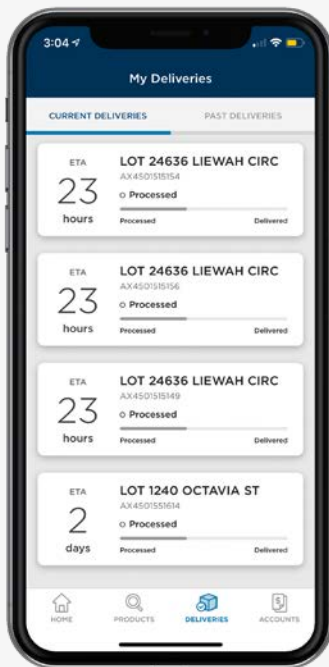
3:04

My Deliveries

CURRENT DELIVERIES

PAST DELIVERIES

ETA
23
hours

LOT 24636 LIEWAH CIRC
AX4501515154
Processed
Processed
Delivered

ETA
23
hours

LOT 24636 LIEWAH CIRC
AX4501515156
Processed
Processed
Delivered

ETA
23
hours

LOT 24636 LIEWAH CIRC
AX4501515149
Processed
Processed
Delivered

ETA
2
days

LOT 1240 OCTAVIA ST
AX4501551614
Processed
Processed
Delivered

HOME
PRODUCTS
DELIVERIES
ACCOUNTS